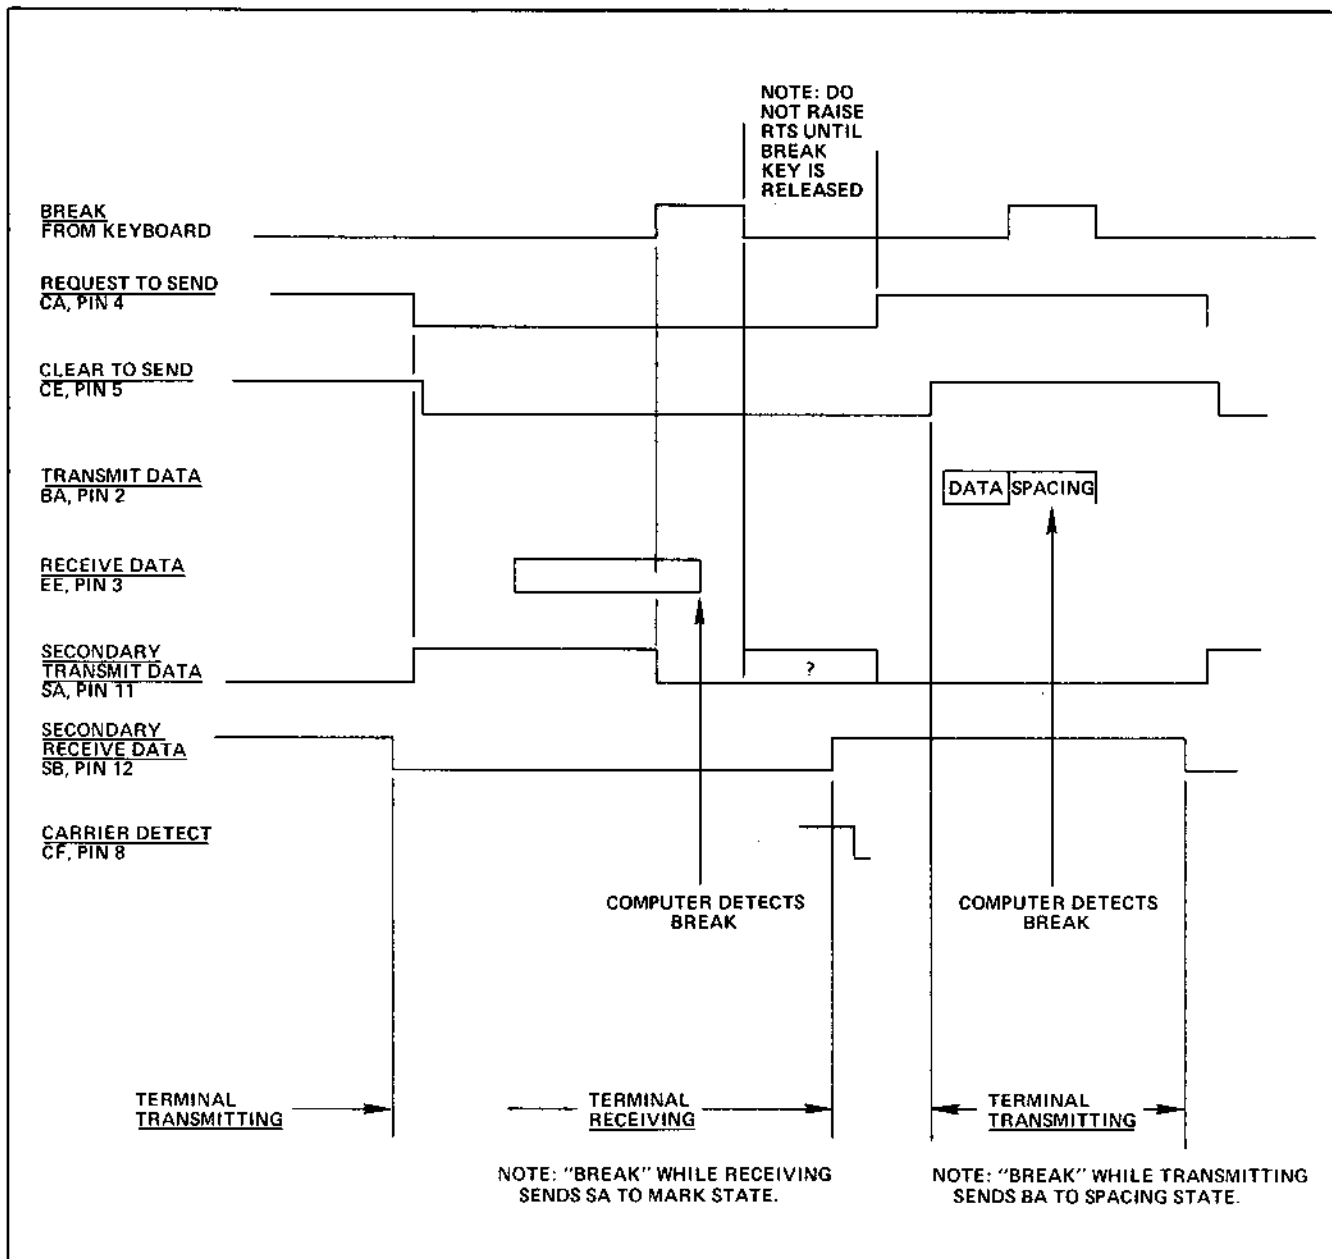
NOTE: DO NOT RAISE RTS UNTIL BREAK KEY IS RELEASED

BREAK FROM KEYBOARD

REQUEST TO SEND CA, PIN 4

CLEAR TO SEND CE, PIN 5

TRANSMIT DATA BA, PIN 2

DATA SPACING

RECEIVE DATA EE, PIN 3

SECONDARY TRANSMIT DATA SA, PIN 11

?

SECONDARY RECEIVE DATA SB, PIN 12

CARRIER DETECT CF, PIN 8

COMPUTER DETECTS BREAK

COMPUTER DETECTS BREAK

TERMINAL TRANSMITTING

TERMINAL RECEIVING

TERMINAL TRANSMITTING

NOTE: "BREAK" WHILE RECEIVING SENDS SA TO MARK STATE.

NOTE: "BREAK" WHILE TRANSMITTING SENDS BA TO SPACING STATE.